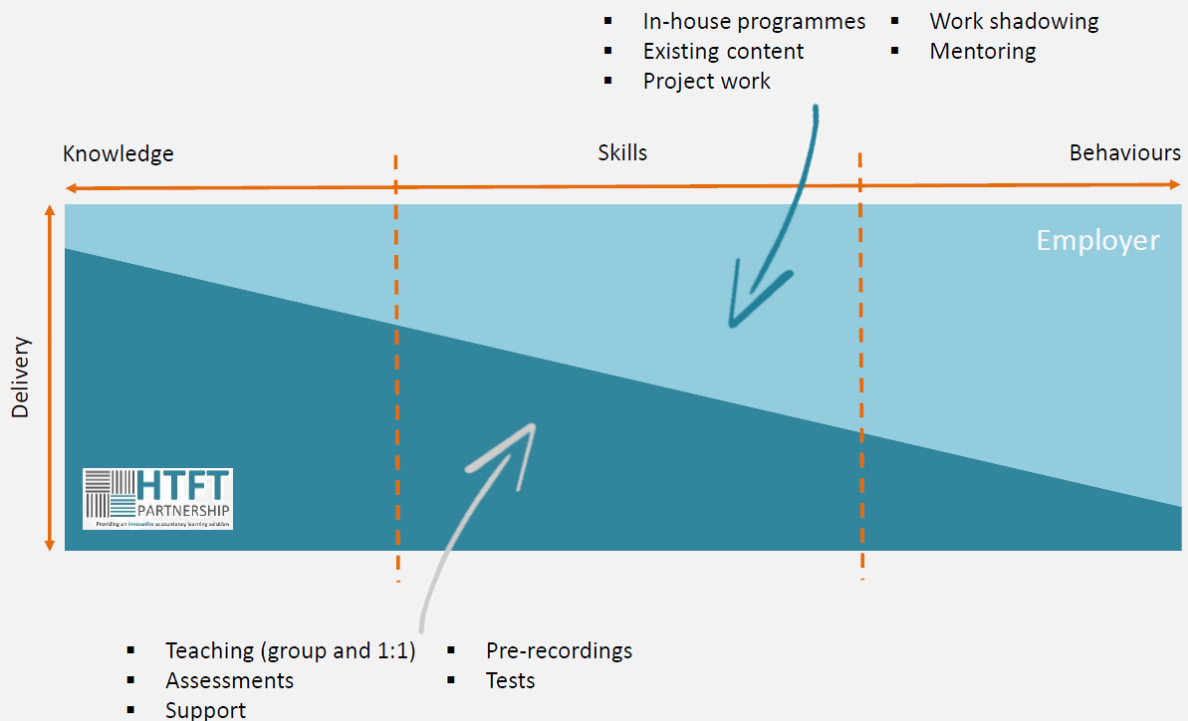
- In-house programmes
- Existing content
- Project work

- Work shadowing
- Mentoring

Knowledge

Skills

Behaviours

Employer

Delivery

HTFT PARTNERSHIP

Providing an innovative accountancy learning solution

- Teaching (group and 1:1)
- Assessments
- Support

- Pre-recordings
- Tests